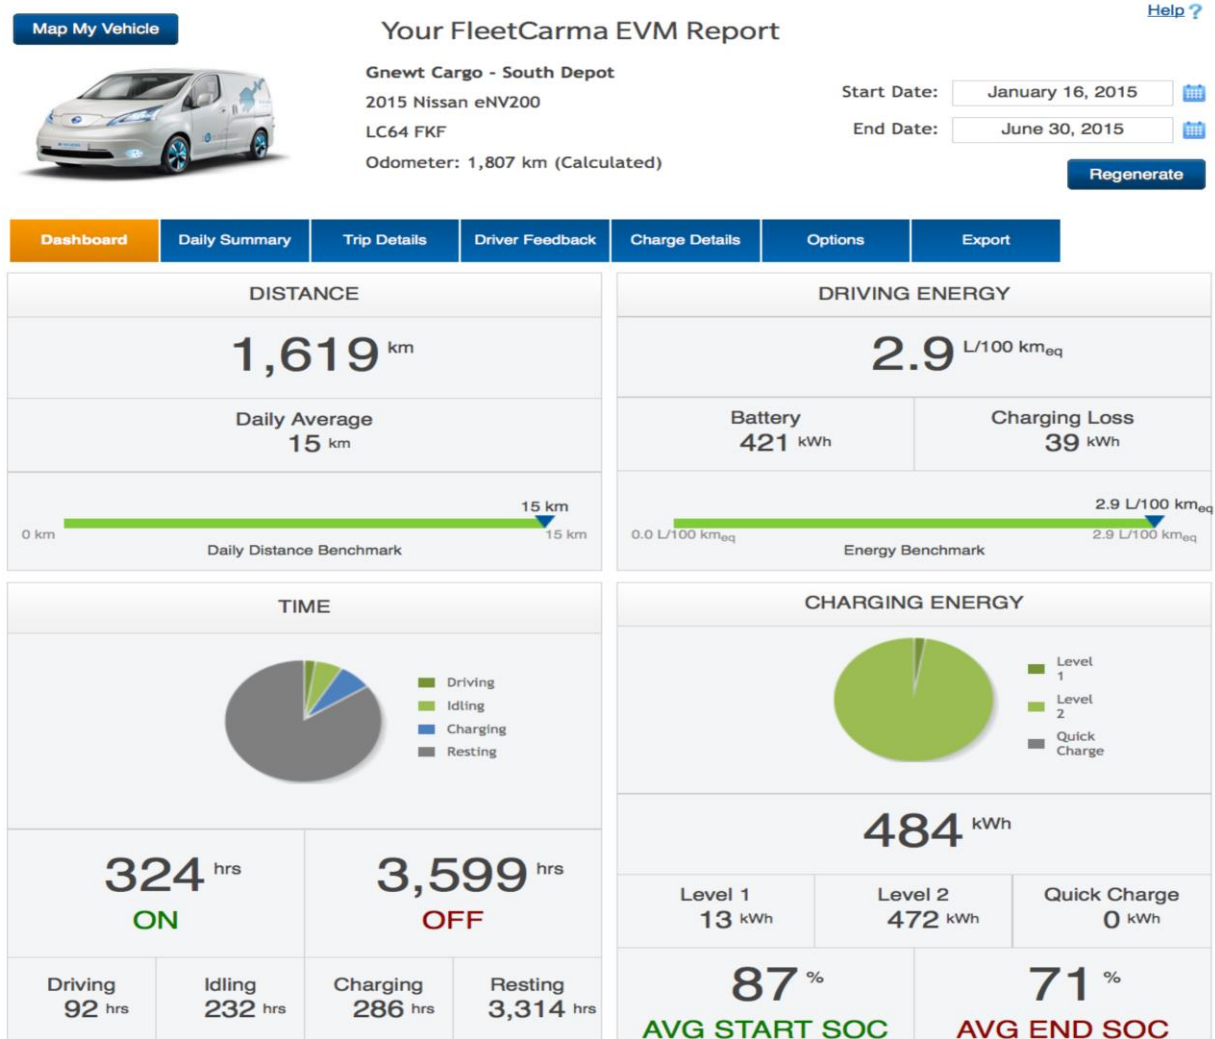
Map My Vehicle

Your FleetCarma EVM Report

Help ?

Gnewt Cargo - South Depot
2015 Nissan eNV200
LC64 FKF
Odometer: 1,807 km (Calculated)

Start Date: January 16, 2015
End Date: June 30, 2015

Regenerate

Dashboard | Daily Summary | Trip Details | Driver Feedback | Charge Details | Options | Export

DISTANCE

1,619 km

Daily Average
15 km

15 km
0 km
15 km
Daily Distance Benchmark

DRIVING ENERGY

2.9 L/100 $km_{eq}$

Battery
421 kWh

Charging Loss
39 kWh

2.9 L/100 $km_{eq}$
0.0 L/100 $km_{eq}$
2.9 L/100 $km_{eq}$
Energy Benchmark

TIME

Driving
Idling
Charging
Resting

324 hrs
ON

3,599 hrs
OFF

Driving
92 hrs

Idling
232 hrs

Charging
286 hrs

Resting
3,314 hrs

CHARGING ENERGY

Level 1
Level 2
Quick Charge

484 kWh

Level 1
13 kWh

Level 2
472 kWh

Quick Charge
0 kWh

87 %
AVG START SOC

71 %
AVG END SOC